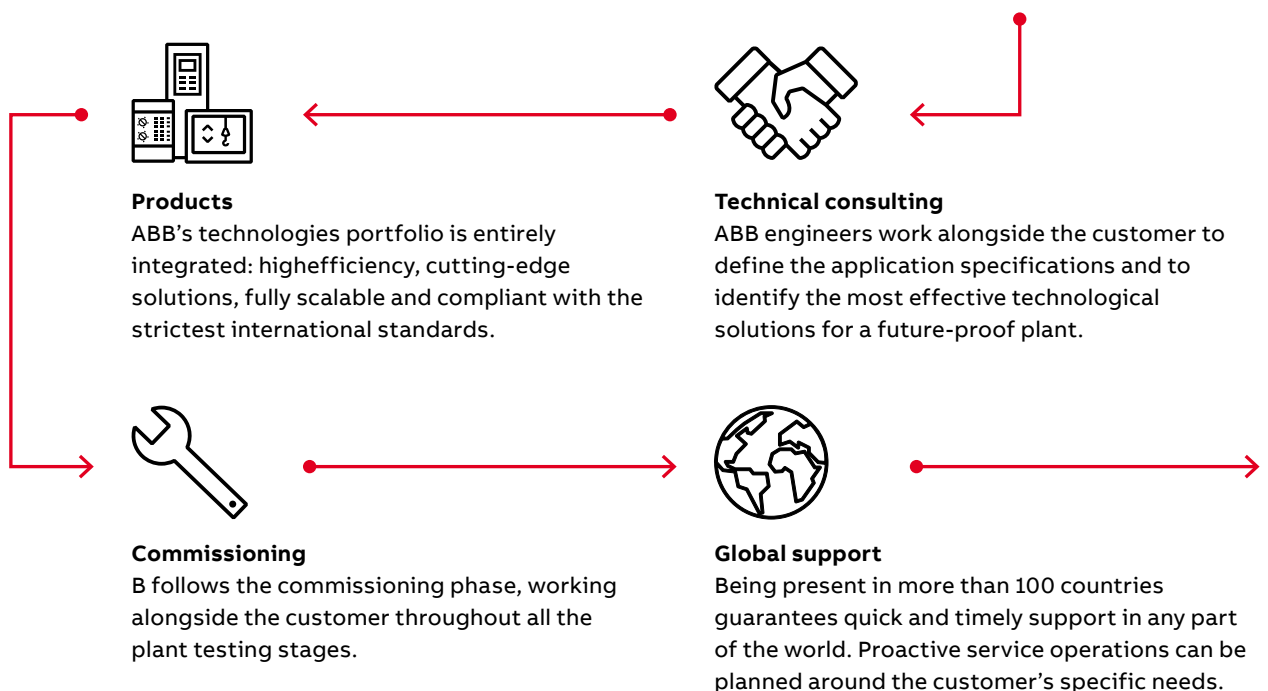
**Products**
ABB’s technologies portfolio is entirely integrated: highefficiency, cutting-edge solutions, fully scalable and compliant with the strictest international standards.

**Technical consulting**
ABB engineers work alongside the customer to define the application specifications and to identify the most effective technological solutions for a future-proof plant.

**Commissioning**
B follows the commissioning phase, working alongside the customer throughout all the plant testing stages.

**Global support**
Being present in more than 100 countries guarantees quick and timely support in any part of the world. Proactive service operations can be planned around the customer’s specific needs.